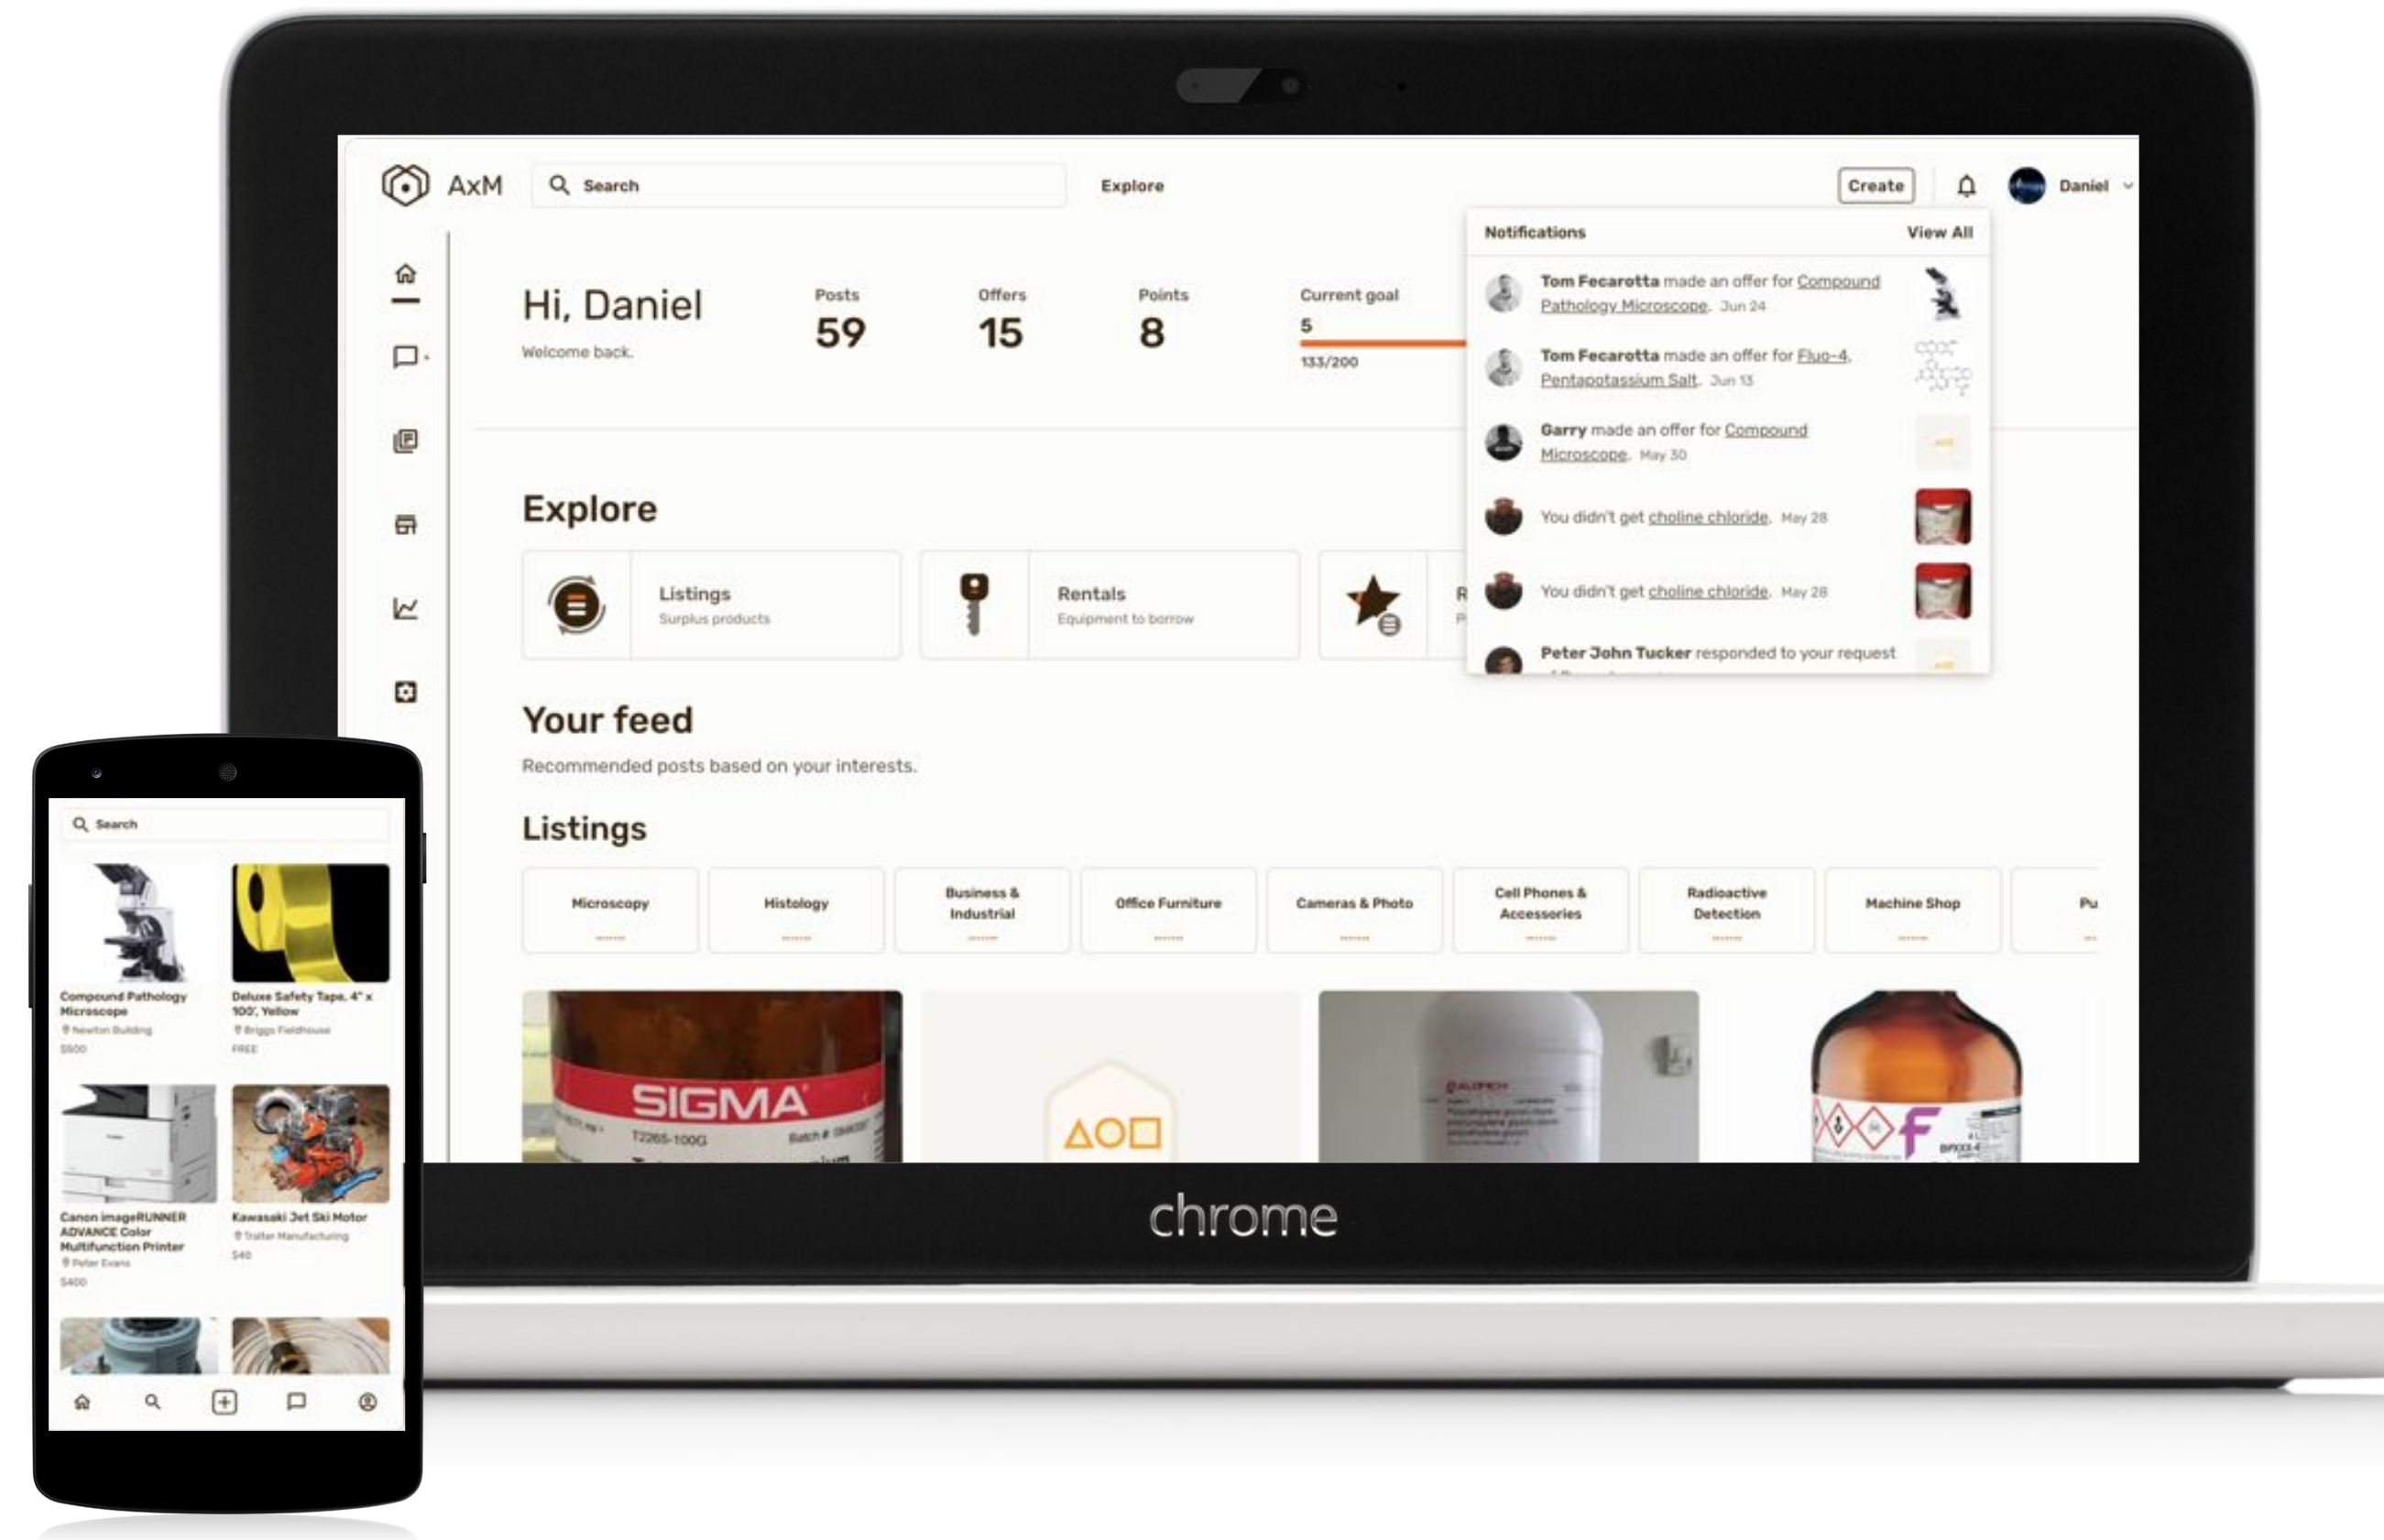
AxM Search Explore Create Daniel

Notifications View All

Tom Fecarotta made an offer for Compound Pathology Microscope. Jun 24

Tom Fecarotta made an offer for Fluo-4, Pentapotassium Salt. Jun 13

Garry made an offer for Compound Microscope. May 30

You didn't get choline chloride. May 28

You didn't get choline chloride. May 28

Peter John Tucker responded to your request

Hi, Daniel
Welcome back.

Posts
59

Offers
15

Points
8

Current goal
5
133/200

Explore

Listings
Surplus products

Rentals
Equipment to borrow

R
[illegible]

Your feed
Recommended posts based on your interests.

Listings

Microscopy | Histology | Business & Industrial | Office Furniture | Cameras & Photo | Cell Phones & Accessories | Radioactive Detection | Machine Shop | Pu

SIGMA
T2265-100G
Batch #

ΔO□

F

chrome

Search

Compound Pathology Microscope
Newton Building
$500

Deluxe Safety Tape, 4" x 100', Yellow
Briggs Fieldhouse
FREE

Canon imageRUNNER ADVANCE Color Multifunction Printer
Peter Evans
$400

Kawasaki Jet Ski Motor
Trailer Manufacturing
$40